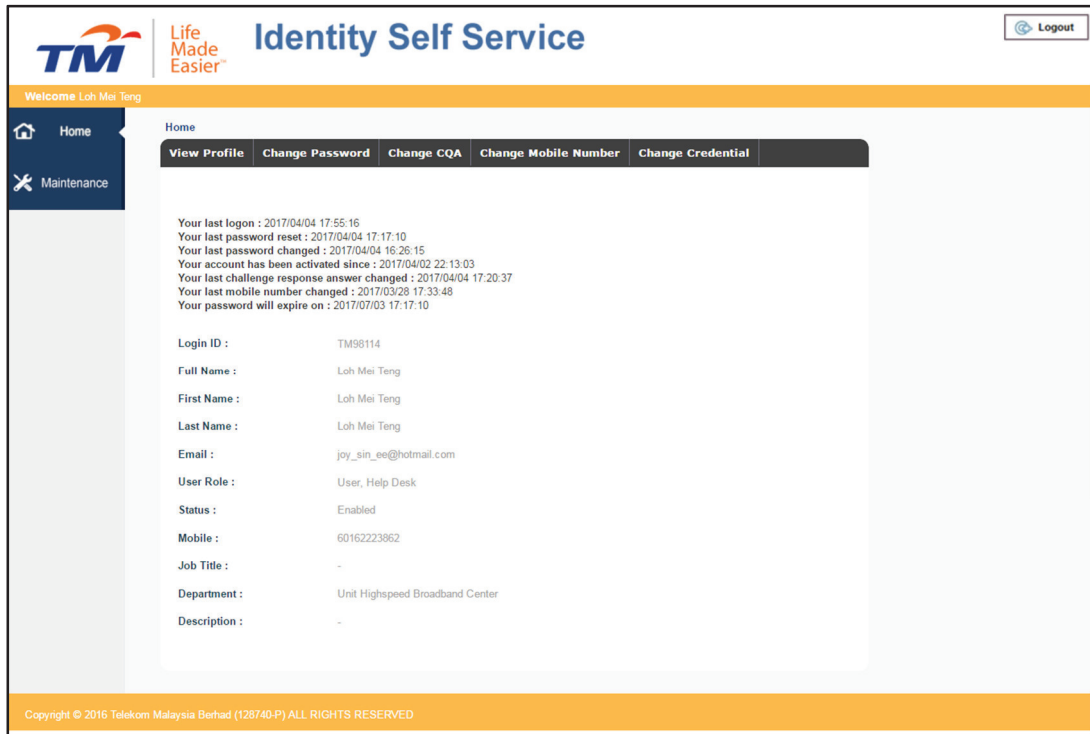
TM Life Made Easier™ Identity Self Service

Logout

Welcome Loh Mei Teng

Home

Maintenance

Home

View Profile | Change Password | Change CQA | Change Mobile Number | Change Credential

Your last logon : 2017/04/04 17:55:16
Your last password reset : 2017/04/04 17:17:10
Your last password changed : 2017/04/04 16:26:15
Your account has been activated since : 2017/04/02 22:13:03
Your last challenge response answer changed : 2017/04/04 17:20:37
Your last mobile number changed : 2017/03/28 17:33:48
Your password will expire on : 2017/07/03 17:17:10

Login ID : TM98114

Full Name : Loh Mei Teng

First Name : Loh Mei Teng

Last Name : Loh Mei Teng

Email : joy_sin_ee@hotmail.com

User Role : User, Help Desk

Status : Enabled

Mobile : 60162223862

Job Title : -

Department : Unit Highspeed Broadband Center

Description : -

Copyright © 2016 Telekom Malaysia Berhad (128740-P) ALL RIGHTS RESERVED